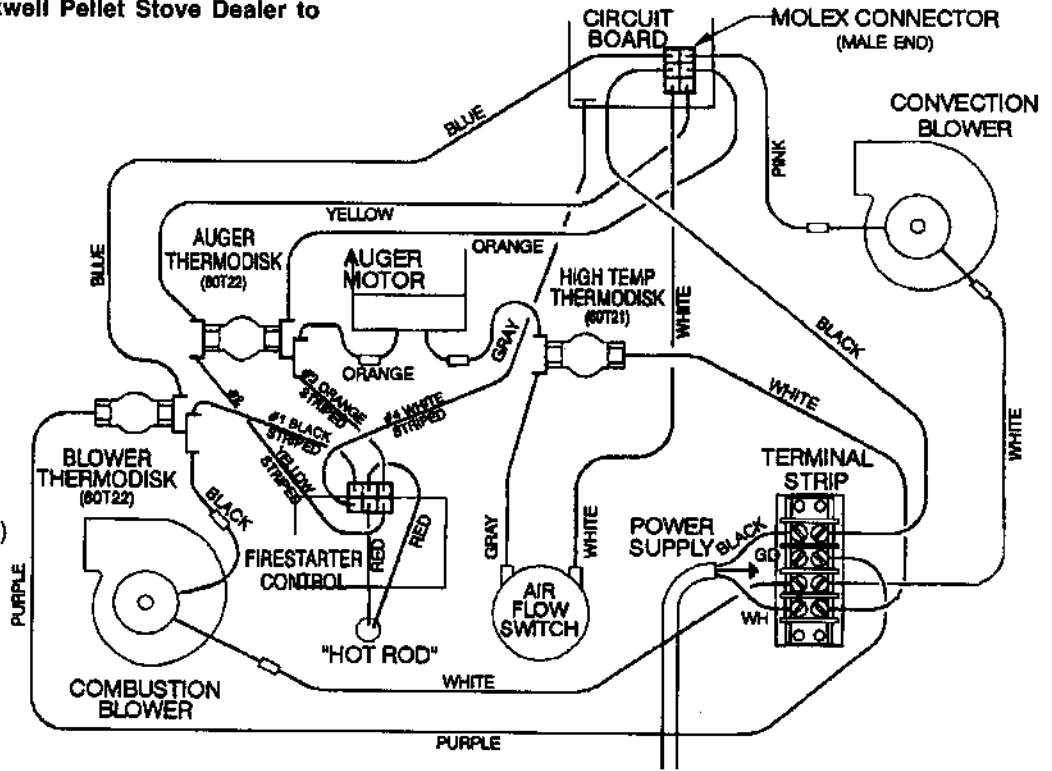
kwell Pellet Stove Dealer to

CIRCUIT BOARD

MOLEX CONNECTOR (MALE END)

CONVECTION BLOWER

BLUE

PINK

YELLOW

BLUE

AUGER THERMODISK (60T22)

AUGER MOTOR

ORANGE

HIGH TEMP THERMODISK (60T21)

WHITE

BLACK

GRAY

ORANGE

#2 ORANGE STRIPED

#4 WHITE STRIPED

WHITE

#3

#1 BLACK STRIPED

YELLOW STRIPED

WHITE

BLOWER THERMODISK (60T22)

TERMINAL STRIP

BLACK

POWER SUPPLY

BLACK

GD

GRAY

WHITE

RED

RED

FIRESTARTER CONTROL

AIR FLOW SWITCH

WH

PURPLE

"HOT ROD"

WHITE

COMBUSTION BLOWER

PURPLE

)